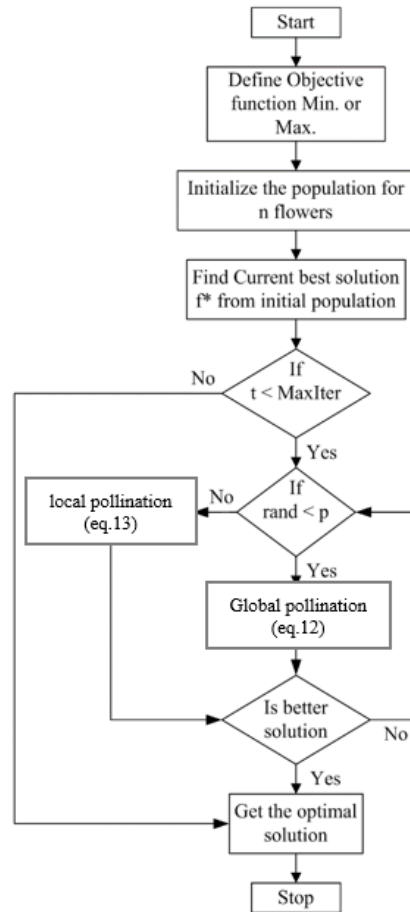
Start

Define Objective function Min. or Max.

Initialize the population for n flowers

Find Current best solution f* from initial population

If t < MaxIter

No

Yes

local pollination (eq.13)

No

If rand < p

Yes

Global pollination (eq.12)

Is better solution

No

Yes

Get the optimal solution

Stop